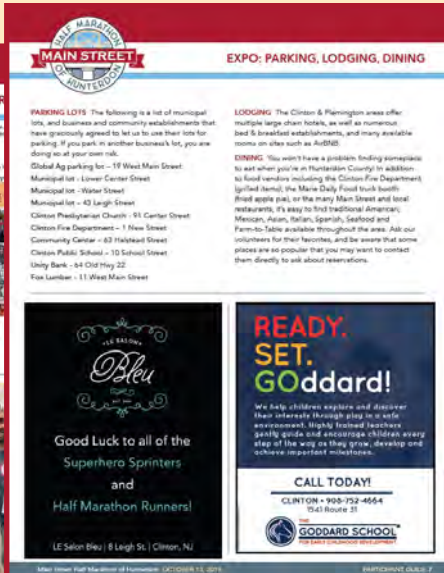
HALF MARATHON
MAIN STREET
OF HUNTERDON

EXPO: PARKING, LODGING, DINING

PARKING LOTS The following is a list of municipal lots, and business and community establishments that have graciously agreed to let us to use their lots for parking. If you park in another business's lot, you are doing so at your own risk.

Global Ag parking lot – 19 West Main Street
Municipal lot - Lower Center Street
Municipal lot - Water Street
Municipal lot – 43 Leigh Street
Clinton Presbyterian Church - 91 Center Street
Clinton Fire Department – 1 New Street
Community Center – 63 Halstead Street
Clinton Public School – 10 School Street
Unity Bank - 64 Old Hwy 22
Fox Lumber - 11 West Main Street

LODGING The Clinton & Flemington areas offer multiple large chain hotels, as well as numerous bed & breakfast establishments, and many available rooms on sites such as AirBNB.

DINING You won't have a problem finding someplace to eat when you're in Hunterdon County! In addition to food vendors including the Clinton Fire Department (grilled items), the Marie Daily Food truck booth (fried apple pie), or the many Main Street and local restaurants, it's easy to find traditional American, Mexican, Asian, Italian, Spanish, Seafood and Farm-to-Table available throughout the area. Ask our volunteers for their favorites, and be aware that some places are so popular that you may want to contact them directly to ask about reservations.

LE SALON
Bleu
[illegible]

Good Luck to all of the Superhero Sprinters and Half Marathon Runners!

LE Salon Bleu | 8 Leigh St. | Clinton, NJ

READY. SET. GOddard!

We help children explore and discover their interests through play in a safe environment. Highly trained teachers gently guide and encourage children every step of the way as they grow, develop and achieve important milestones.

CALL TODAY!
CLINTON • 908-752-4664
1543 Route 31

THE GODDARD SCHOOL
FOR EARLY CHILDHOOD DEVELOPMENT

Main Street Half Marathon of Hunterdon OCTOBER 13, 2019
PARTICIPANT GUIDE 7